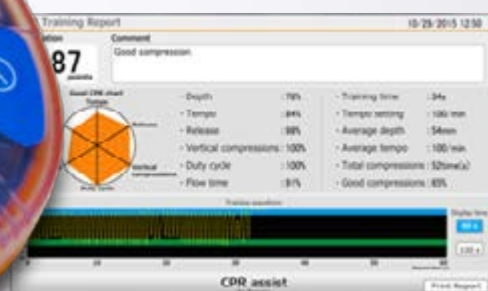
Training Report
10/29/2015 12:50
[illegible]ation
87
points
Comment
Good compression
Good CPR chart
Tempo
Vertical
- Depth : 78%
- Tempo : 84%
- Release : 88%
- Vertical compressions : 100%
- Duty cycle : 100%
- Flow time : 81%
- Training time : 34s
- Tempo setting : 100/min
- Average depth : 54mm
- Average tempo : 100/min
- Total compressions : 52time(s)
- Good compressions : 85%
Display time
60 s
120 s
CPR assist
Print Report